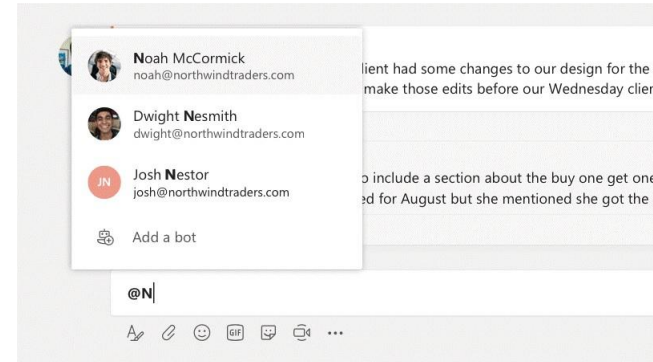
Noah McCormick
noah@northwindtraders.com

Dwight Nesmith
dwight@northwindtraders.com

JN
Josh Nestor
josh@northwindtraders.com

Add a bot

lient had some changes to our design for the
make those edits before our Wednesday clie

o include a section about the buy one get one
ed for August but she mentioned she got the

@N

GIF